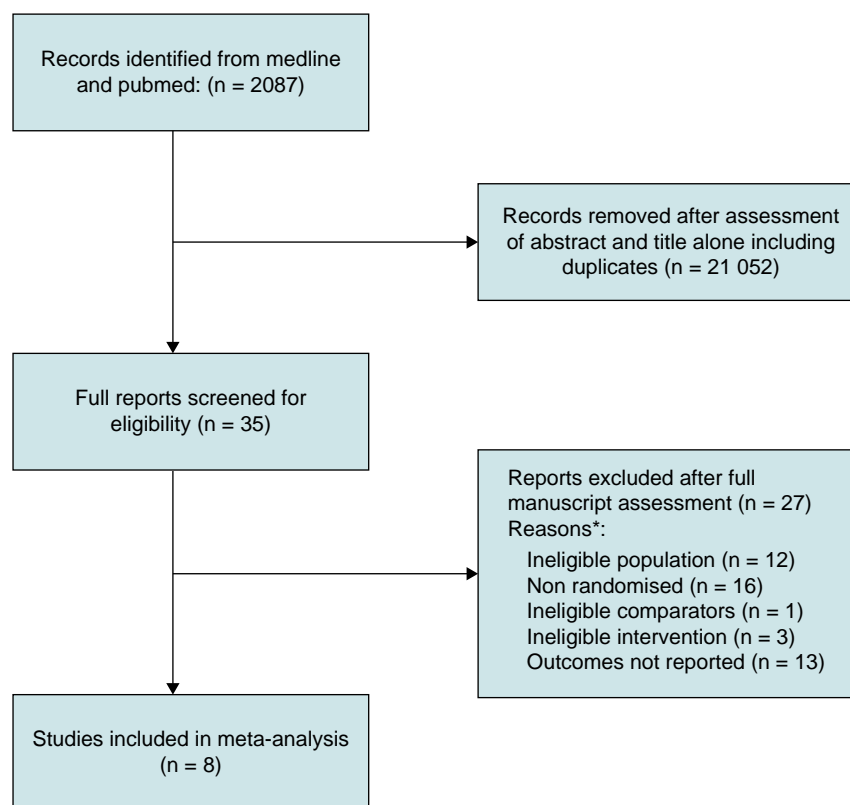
Records identified from medline and pubmed: (n = 2087)

Records removed after assessment of abstract and title alone including duplicates (n = 21 052)

Full reports screened for eligibility (n = 35)

Reports excluded after full manuscript assessment (n = 27)
Reasons*:
Ineligible population (n = 12)
Non randomised (n = 16)
Ineligible comparators (n = 1)
Ineligible intervention (n = 3)
Outcomes not reported (n = 13)

Studies included in meta-analysis (n = 8)